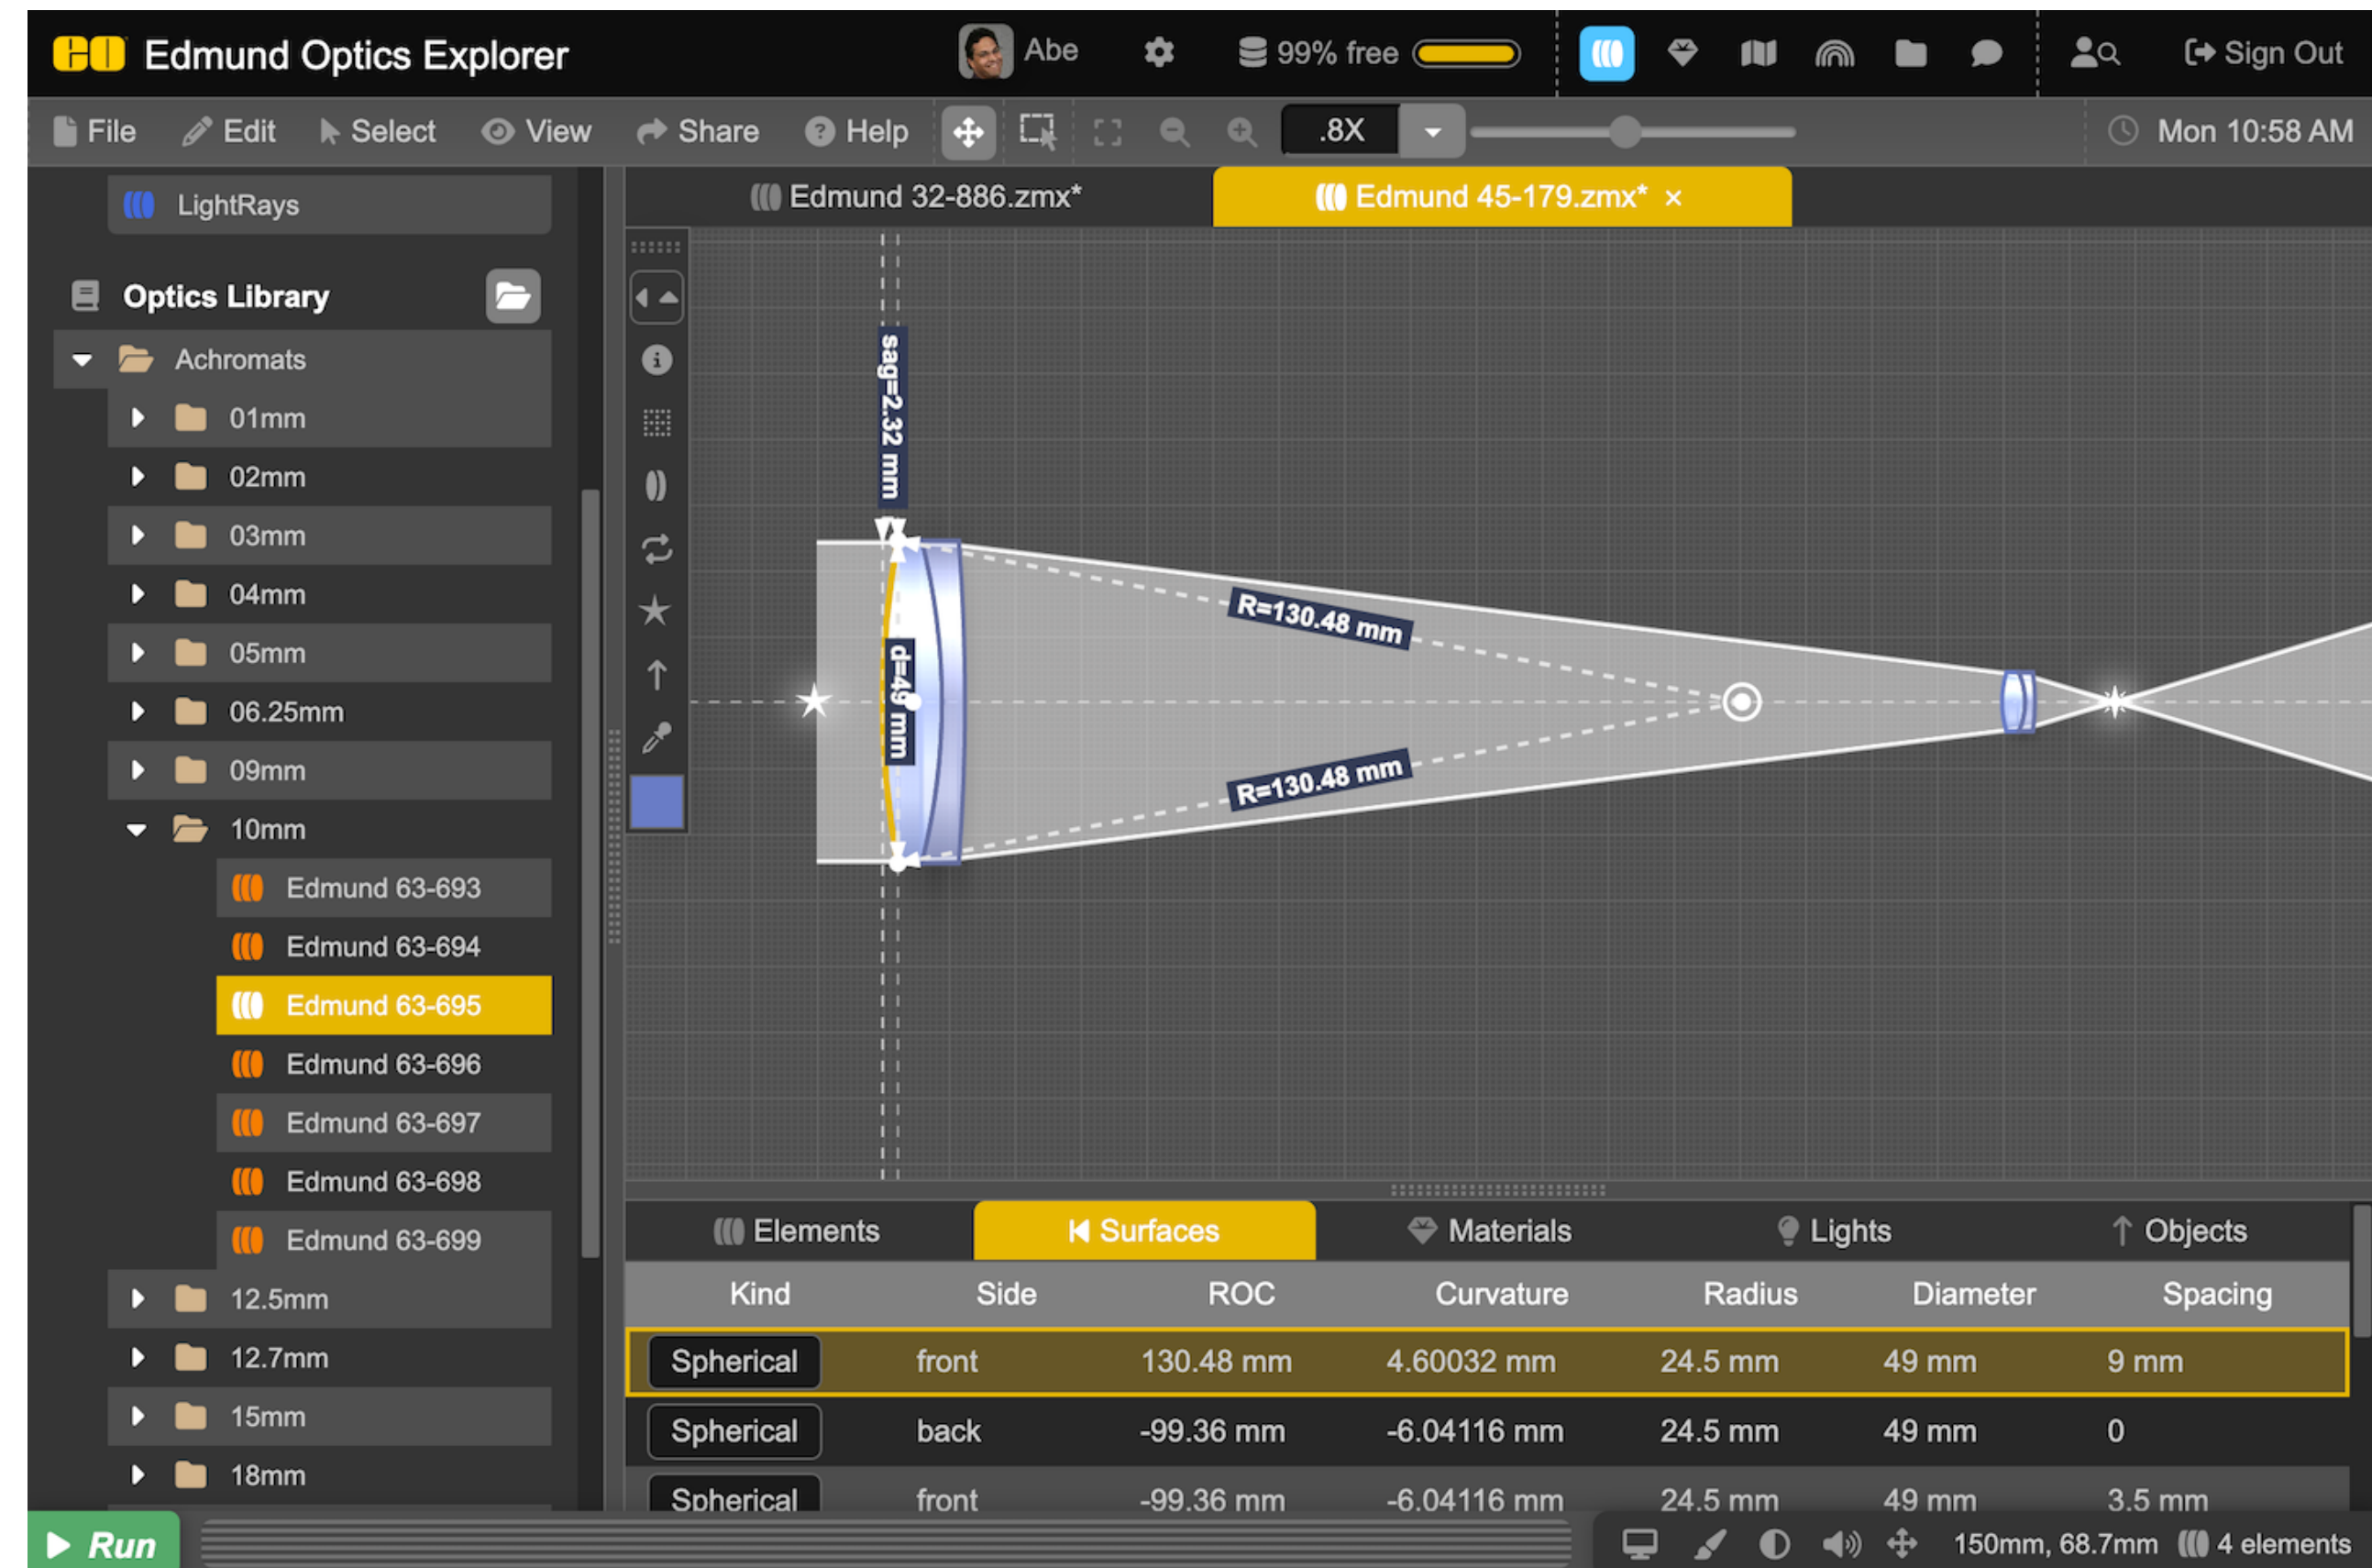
Edmund Optics Explorer Abe 99% free Sign Out

File Edit Select View Share Help .8X Mon 10:58 AM

LightRays

Optics Library

Achromats
01mm
02mm
03mm
04mm
05mm
06.25mm
09mm
10mm
Edmund 63-693
Edmund 63-694
Edmund 63-695
Edmund 63-696
Edmund 63-697
Edmund 63-698
Edmund 63-699
12.5mm
12.7mm
15mm
18mm

Edmund 32-886.zmx* Edmund 45-179.zmx* ×

sag=2.32 mm
d=49 mm
R=130.48 mm
R=130.48 mm

Elements Surfaces Materials Lights Objects

| Kind | Side | ROC | Curvature | Radius | Diameter | Spacing |
|---|---|---|---|---|---|---|
| Spherical | front | 130.48 mm | 4.60032 mm | 24.5 mm | 49 mm | 9 mm |
| Spherical | back | -99.36 mm | -6.04116 mm | 24.5 mm | 49 mm | 0 |
| Spherical | front | -99.36 mm | -6.04116 mm | 24.5 mm | 49 mm | 3.5 mm |

Run 150mm, 68.7mm 4 elements